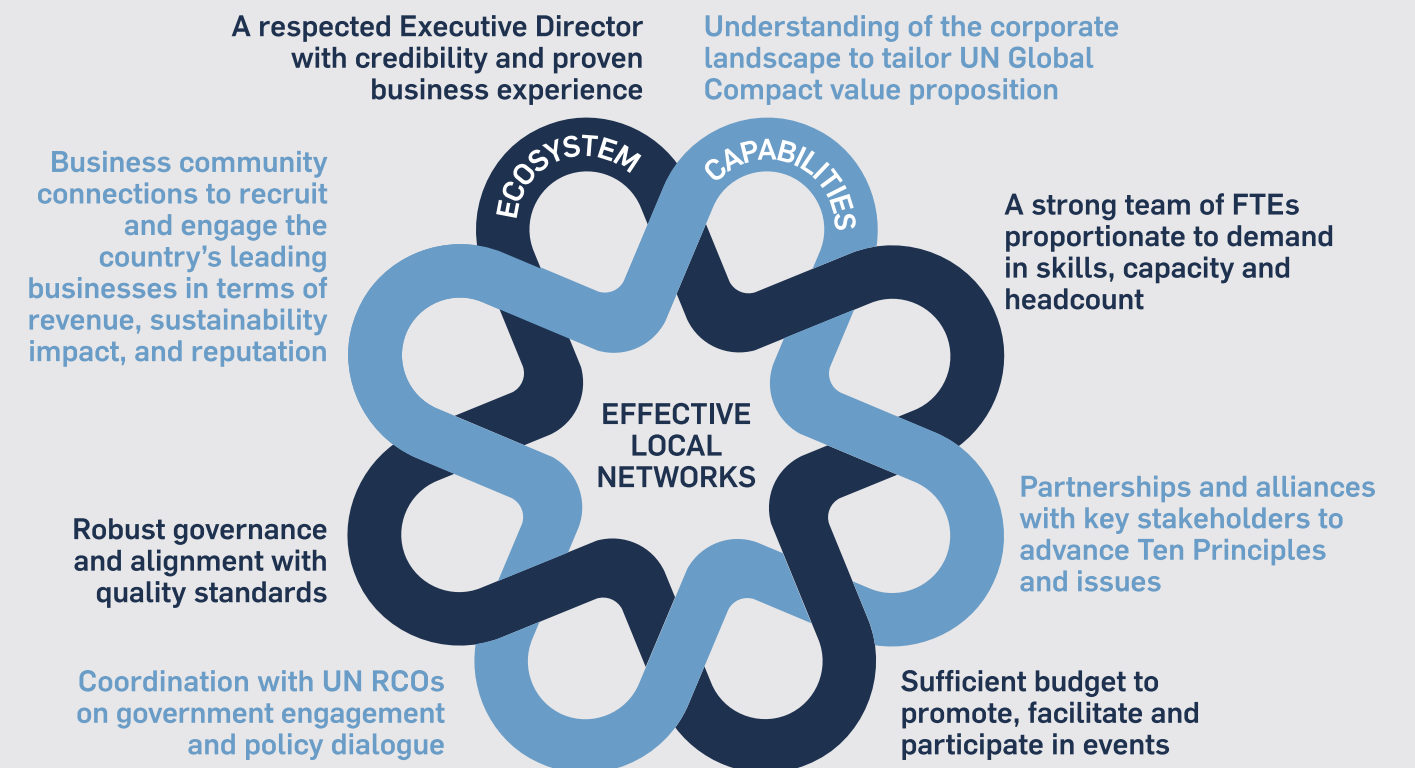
A respected Executive Director with credibility and proven business experience

Understanding of the corporate landscape to tailor UN Global Compact value proposition

ECOSYSTEM

CAPABILITIES

Business community connections to recruit and engage the country's leading businesses in terms of revenue, sustainability impact, and reputation

A strong team of FTEs proportionate to demand in skills, capacity and headcount

EFFECTIVE LOCAL NETWORKS

Partnerships and alliances with key stakeholders to advance Ten Principles and issues

Robust governance and alignment with quality standards

Coordination with UN RCOs on government engagement and policy dialogue

Sufficient budget to promote, facilitate and participate in events